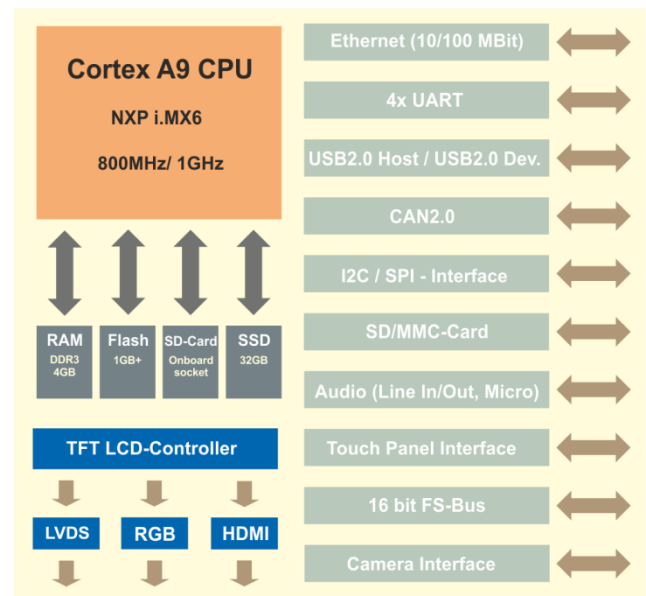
Cortex A9 CPU

NXP i.MX6

800MHz/ 1GHz

RAM
DDR3
4GB

Flash
1GB+

SD-Card
Onboard
socket

SSD
32GB

TFT LCD-Controller

LVDS

RGB

HDMI

Ethernet (10/100 MBit)

4x UART

USB2.0 Host / USB2.0 Dev.

CAN2.0

I2C / SPI - Interface

SD/MMC-Card

Audio (Line In/Out, Micro)

Touch Panel Interface

16 bit FS-Bus

Camera Interface